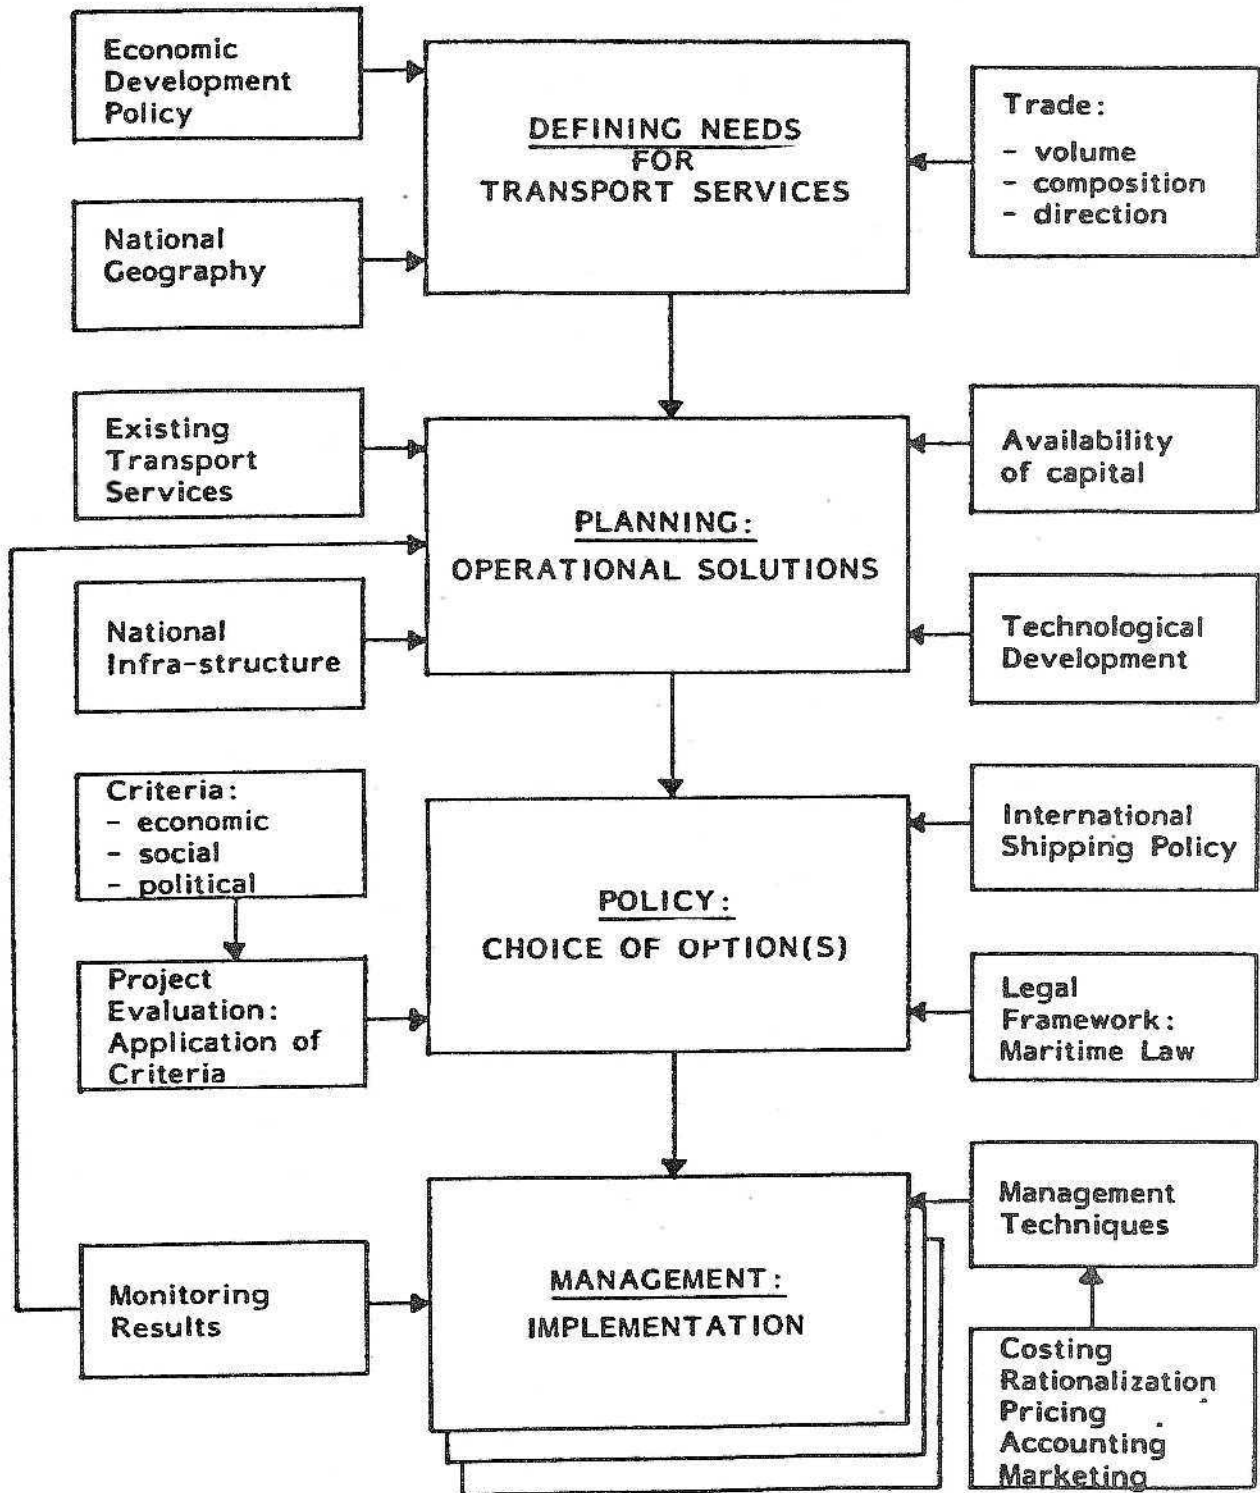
Economic Development Policy

National Geography

DEFINING NEEDS FOR TRANSPORT SERVICES

Trade:
- volume
- composition
- direction

Existing Transport Services

PLANNING:
OPERATIONAL SOLUTIONS

Availability of capital

National Infra-structure

Technological Development

Criteria:
- economic
- social
- political

Project Evaluation: Application of Criteria

POLICY:
CHOICE OF OPTION(S)

International Shipping Policy

Legal Framework: Maritime Law

Monitoring Results

MANAGEMENT:
IMPLEMENTATION

Management Techniques

Costing
Rationalization
Pricing
Accounting
Marketing